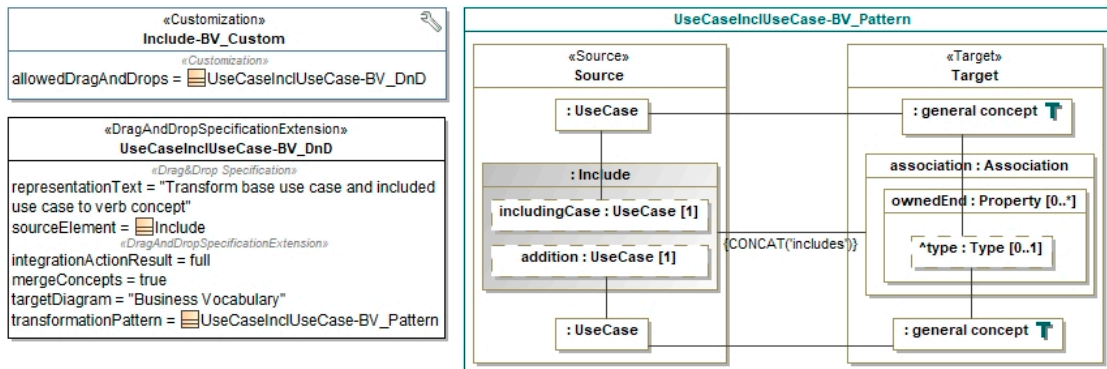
«Customization»
Include-BV_Custom
«Customization»
allowedDragAndDrops = UseCaseInclUseCase-BV_DnD

«DragAndDropSpecificationExtension»
UseCaseInclUseCase-BV_DnD
«Drag&Drop Specification»
representationText = "Transform base use case and included use case to verb concept"
sourceElement = Include
«DragAndDropSpecificationExtension»
integrationActionResult = full
mergeConcepts = true
targetDiagram = "Business Vocabulary"
transformationPattern = UseCaseInclUseCase-BV_Pattern

UseCaseInclUseCase-BV_Pattern

«Source»
Source

: UseCase

: Include

includingCase : UseCase [1]

addition : UseCase [1]

: UseCase

{CONCAT('includes')}

«Target»
Target

: general concept

association : Association

ownedEnd : Property [0..*]

^type : Type [0..1]

: general concept